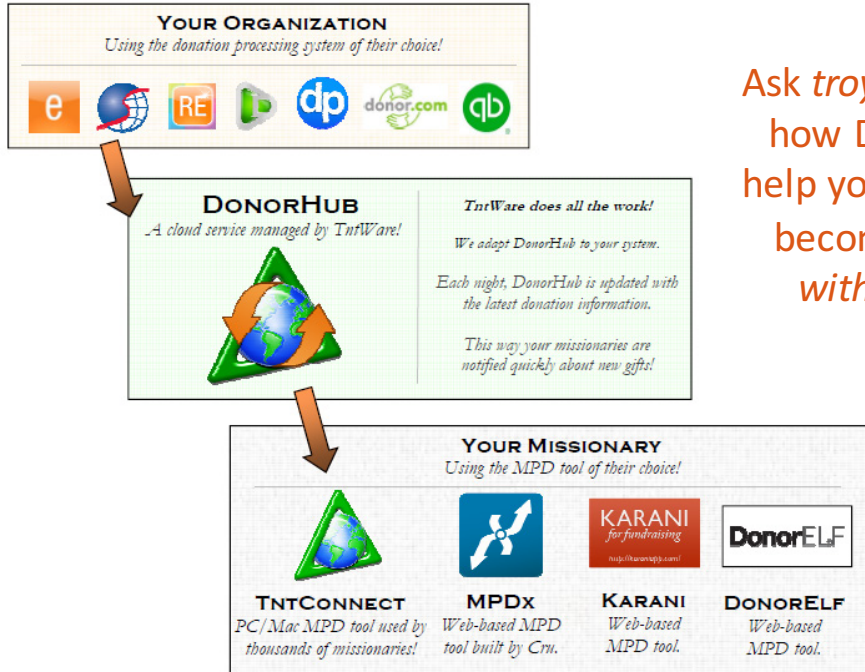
YOUR ORGANIZATION
Using the donation processing system of their choice!

e

RE

dp

donor.com

qb

Ask troy
how D
help yo
becor
with

DONORHUB
A cloud service managed by TntWare!

TntWare does all the work!

We adapt DonorHub to your system.

Each night, DonorHub is updated with the latest donation information.

This way your missionaries are notified quickly about new gifts!

YOUR MISSIONARY
Using the MPD tool of their choice!

KARANI
for fundraising
http://karaniapp.com/

DonorELF

TNTCONNECT
PC/Mac MPD tool used by thousands of missionaries!

MPDX
Web-based MPD tool built by Cru.

KARANI
Web-based MPD tool.

DONORELF
Web-based MPD tool.